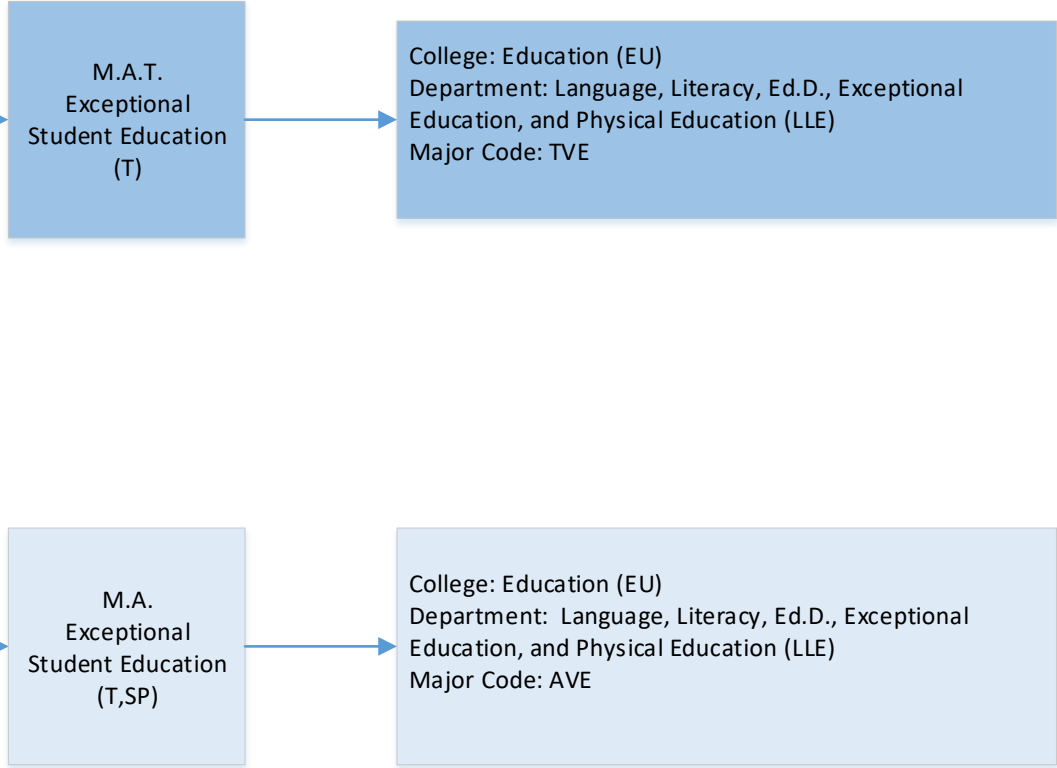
M.A.T.
Exceptional
Student Education
(T)

College: Education (EU)
Department: Language, Literacy, Ed.D., Exceptional Education, and Physical Education (LLE)
Major Code: TVE

M.A.
Exceptional
Student Education
(T,SP)

College: Education (EU)
Department: Language, Literacy, Ed.D., Exceptional Education, and Physical Education (LLE)
Major Code: AVE